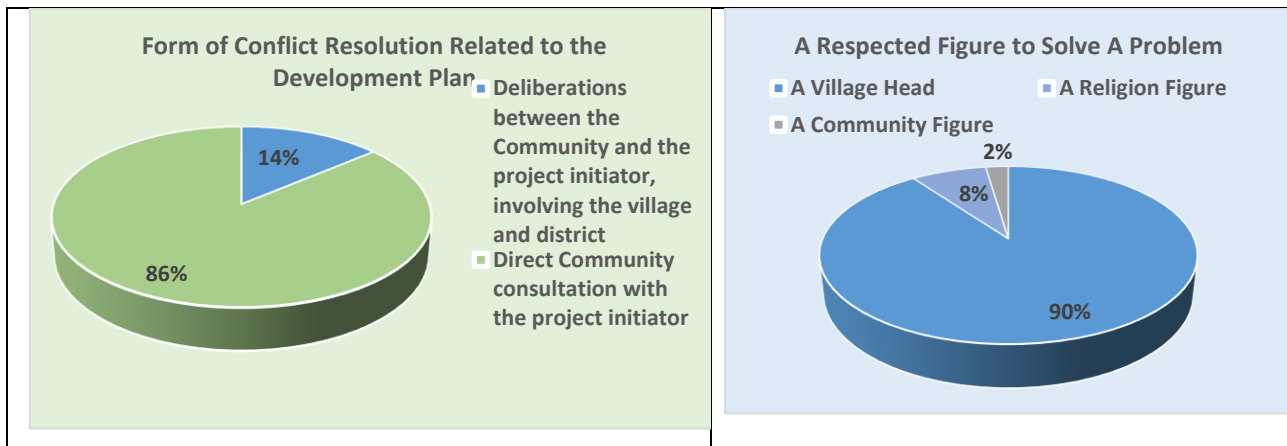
Form of Conflict Resolution Related to the Development Plan

Deliberations between the Community and the project initiator, involving the village and district

Direct Community consultation with the project initiator

14%

86%

A Respected Figure to Solve A Problem

A Village Head

A Religion Figure

A Community Figure

2%

8%

90%